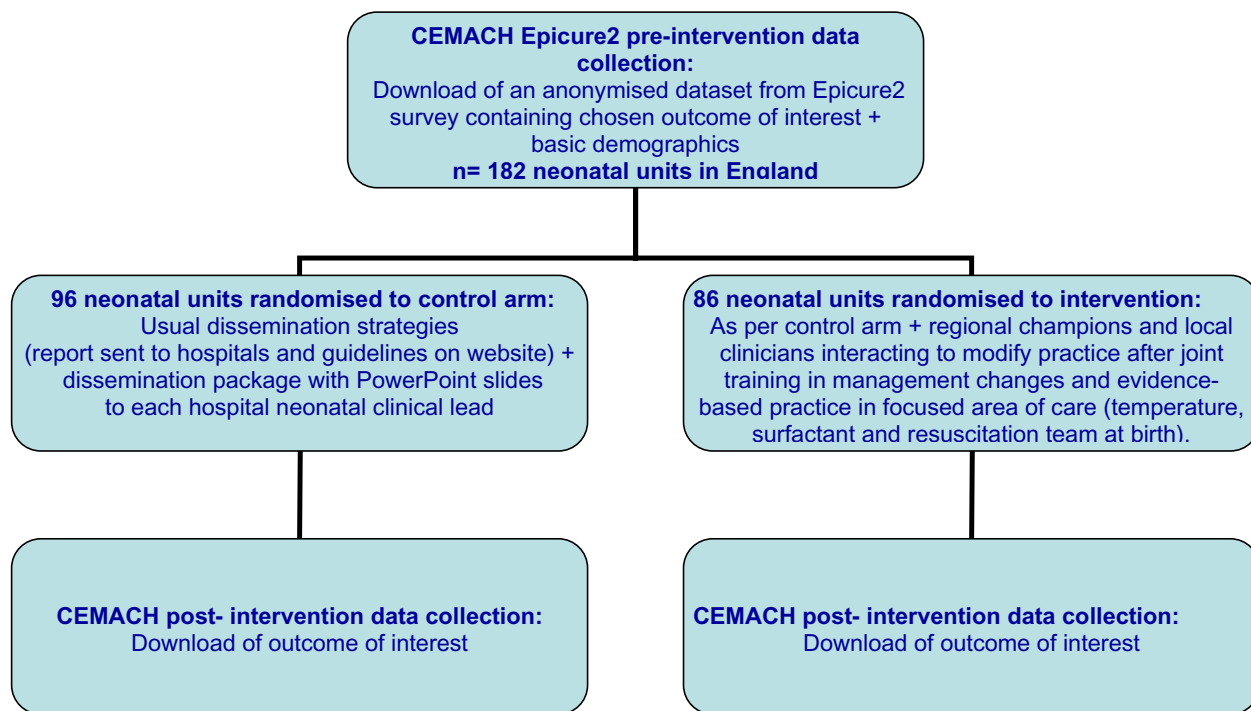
**CEMACH Epicure2 pre-intervention data collection:**
Download of an anonymised dataset from Epicure2 survey containing chosen outcome of interest + basic demographics
**n= 182 neonatal units in England**

**96 neonatal units randomised to control arm:**
Usual dissemination strategies (report sent to hospitals and guidelines on website) + dissemination package with PowerPoint slides to each hospital neonatal clinical lead

**86 neonatal units randomised to intervention:**
As per control arm + regional champions and local clinicians interacting to modify practice after joint training in management changes and evidence-based practice in focused area of care (temperature, surfactant and resuscitation team at birth).

**CEMACH post- intervention data collection:**
Download of outcome of interest

**CEMACH post- intervention data collection:**
Download of outcome of interest